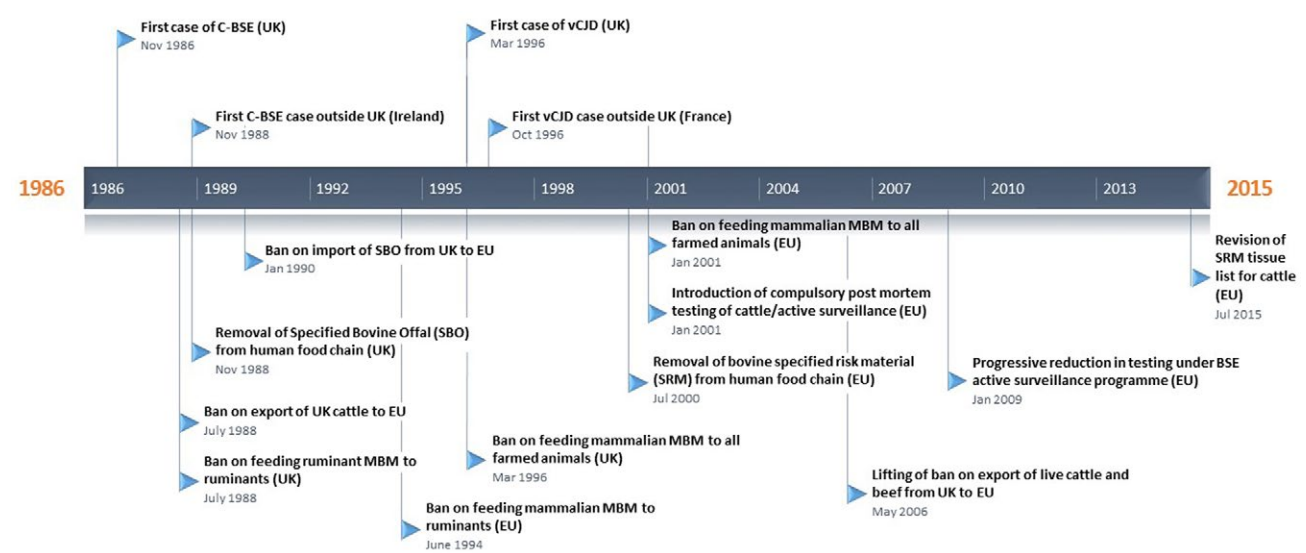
First case of C-BSE (UK)
Nov 1986

First C-BSE case outside UK (Ireland)
Nov 1988

First case of vCJD (UK)
Mar 1996

First vCJD case outside UK (France)
Oct 1996

1986

1986 | 1989 | 1992 | 1995 | 1998 | 2001 | 2004 | 2007 | 2010 | 2013

2015

Ban on import of SBO from UK to EU
Jan 1990

Removal of Specified Bovine Offal (SBO) from human food chain (UK)
Nov 1988

Ban on export of UK cattle to EU
July 1988

Ban on feeding ruminant MBM to ruminants (UK)
July 1988

Ban on feeding mammalian MBM to ruminants (EU)
June 1994

Ban on feeding mammalian MBM to all farmed animals (UK)
Mar 1996

Ban on feeding mammalian MBM to all farmed animals (EU)
Jan 2001

Introduction of compulsory post mortem testing of cattle/active surveillance (EU)
Jan 2001

Removal of bovine specified risk material (SRM) from human food chain (EU)
Jul 2000

Lifting of ban on export of live cattle and beef from UK to EU
May 2006

Progressive reduction in testing under BSE active surveillance programme (EU)
Jan 2009

Revision of SRM tissue list for cattle (EU)
Jul 2015